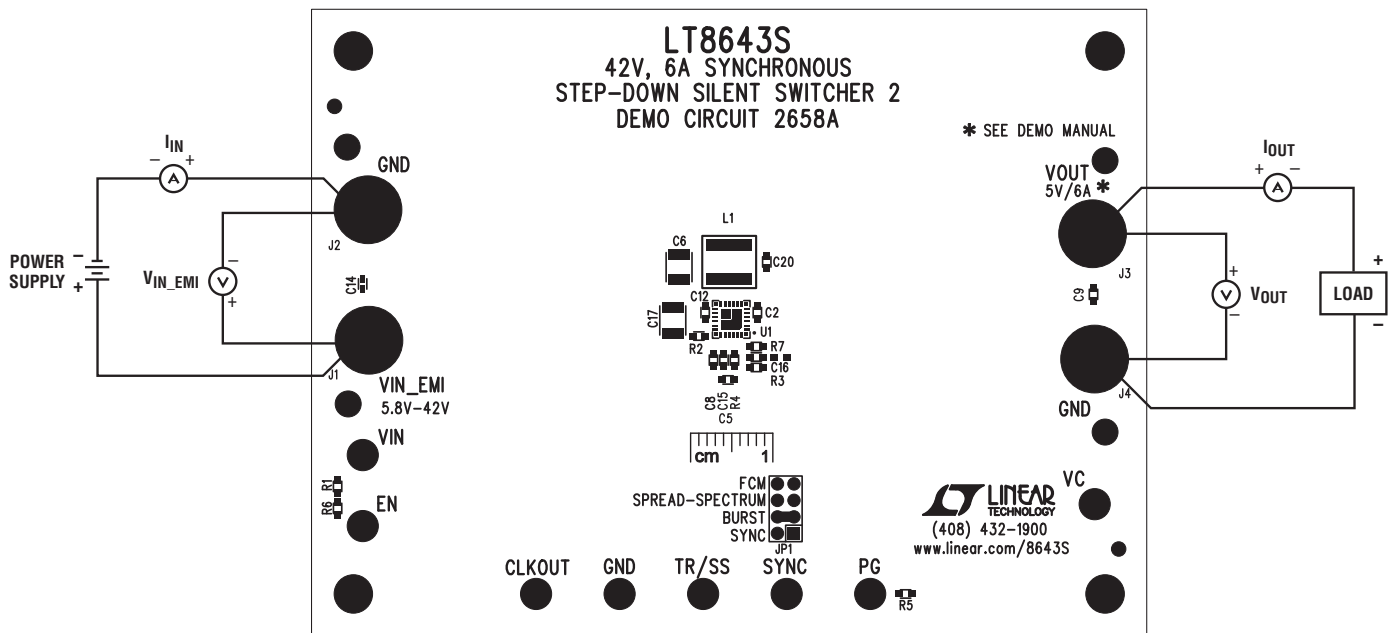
LT8643S
42V, 6A SYNCHRONOUS
STEP-DOWN SILENT SWITCHER 2
DEMO CIRCUIT 2658A

✱ SEE DEMO MANUAL

$I_{IN}$
− +
A

GND
J2

POWER SUPPLY
−
+

$V_{IN\_EMI}$
V
−
+

C14

J1
VIN_EMI
5.8V–42V

VIN

R1
R6
EN

L1
C6
C20
C12
C2
C17
U1
R2
R7
C16
R3
C8
C15
R4
C5

cm 1

FCM
SPREAD-SPECTRUM
BURST
SYNC
JP1

CLKOUT
GND
TR/SS
SYNC
PG
R5

$I_{OUT}$
+ −
A

VOUT
5V/6A ✱

J3

C9

+
V
−
$V_{OUT}$

+
LOAD
−

J4
GND

LINEAR TECHNOLOGY
VC
(408) 432-1900
www.linear.com/8643S